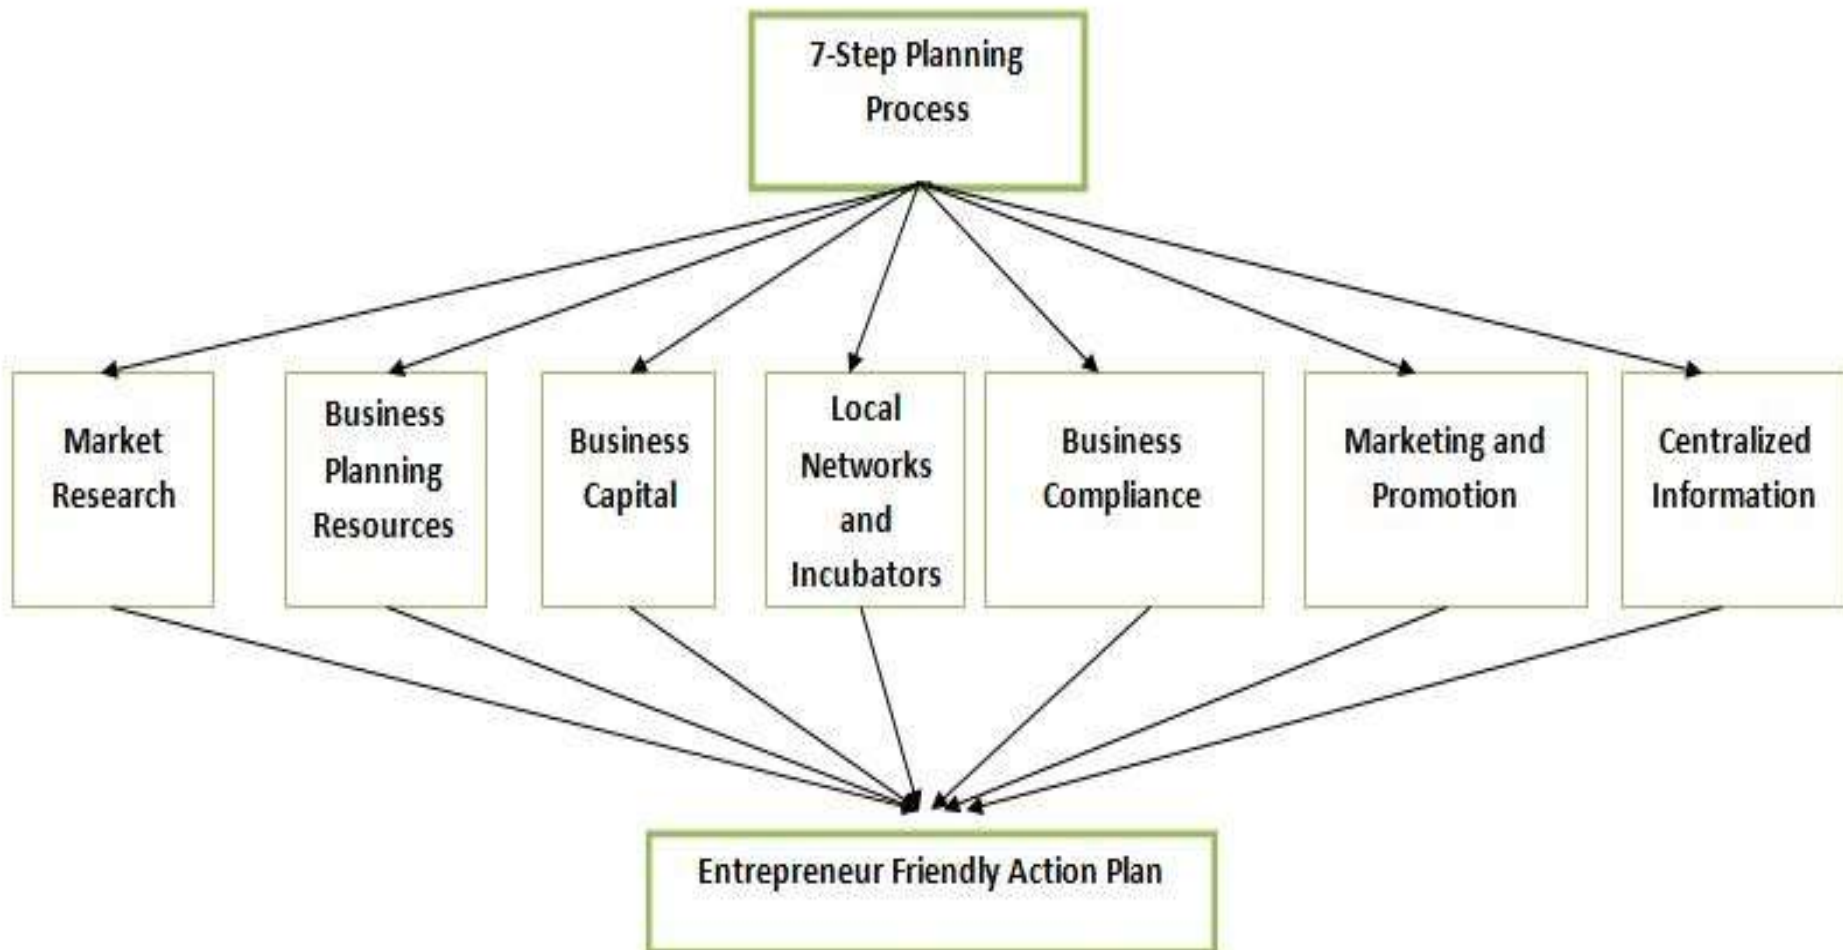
7-Step Planning Process

Market Research

Business Planning Resources

Business Capital

Local Networks and Incubators

Business Compliance

Marketing and Promotion

Centralized Information

Entrepreneur Friendly Action Plan